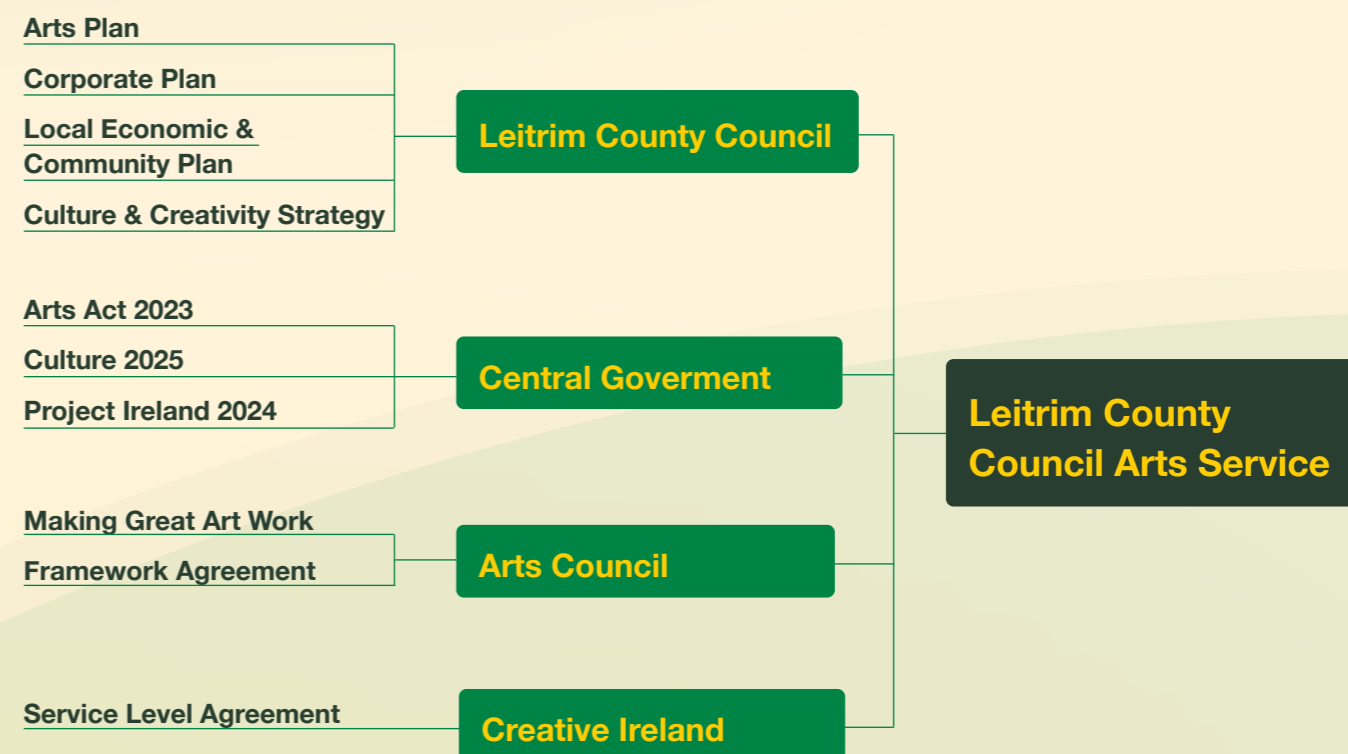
Arts Plan

Corporate Plan

Local Economic & Community Plan

Culture & Creativity Strategy

Leitrim County Council

Arts Act 2023

Culture 2025

Project Ireland 2024

Central Goverment

Leitrim County Council Arts Service

Making Great Art Work

Framework Agreement

Arts Council

Service Level Agreement

Creative Ireland